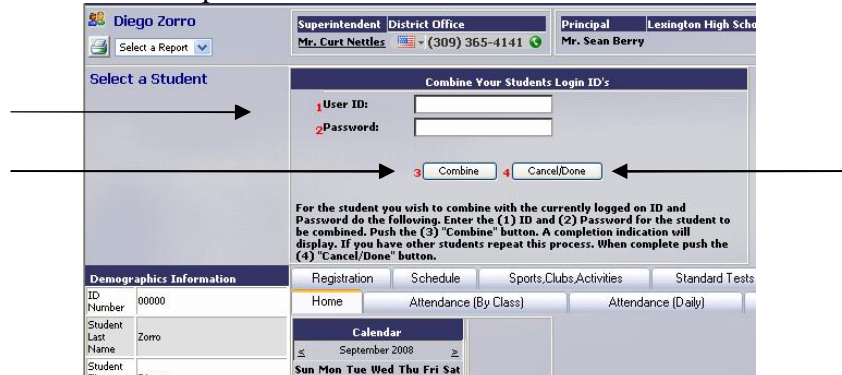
Diego Zorro

Select a Report

Superintendent District Office
Mr. Curt Nettles (309) 365-4141

Principal Lexington High Scho
Mr. Sean Berry

Select a Student

Combine Your Students Login ID's

1 User ID:
2 Password:

3 Combine 4 Cancel/Done

For the student you wish to combine with the currently logged on ID and Password do the following. Enter the (1) ID and (2) Password for the student to be combined. Push the (3) "Combine" button. A completion indication will display. If you have other students repeat this process. When complete push the (4) "Cancel/Done" button.

Demographics Information

| ID Number | 00000 |
|---|---|
| Student Last Name | Zorro |
| Student | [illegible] |

Registration | Schedule | Sports,Clubs,Activities | Standard Tests

Home | Attendance (By Class) | Attendance (Daily)

Calendar
< September 2008 >
Sun Mon Tue Wed Thu Fri Sat